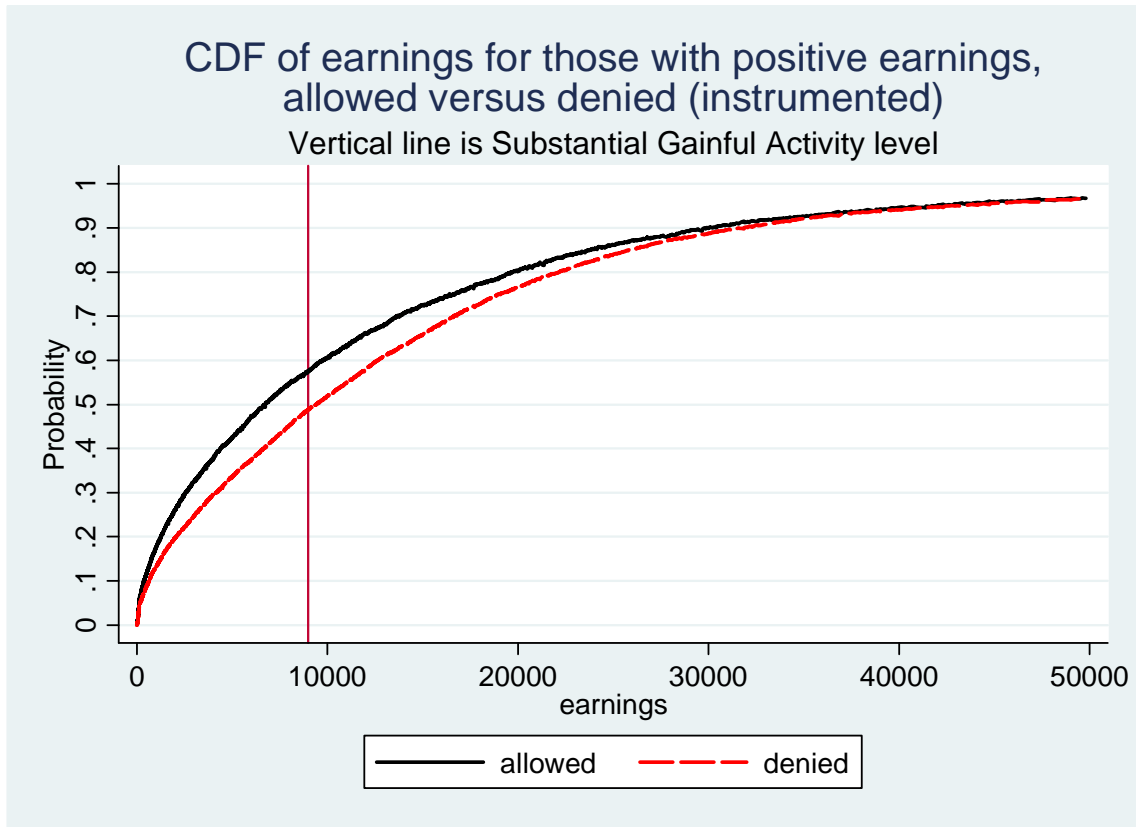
CDF of earnings for those with positive earnings, allowed versus denied (instrumented)
Vertical line is Substantial Gainful Activity level

Probability

1
.9
.8
.7
.6
.5
.4
.3
.2
.1
0

0
10000
20000
30000
40000
50000
earnings

allowed
denied